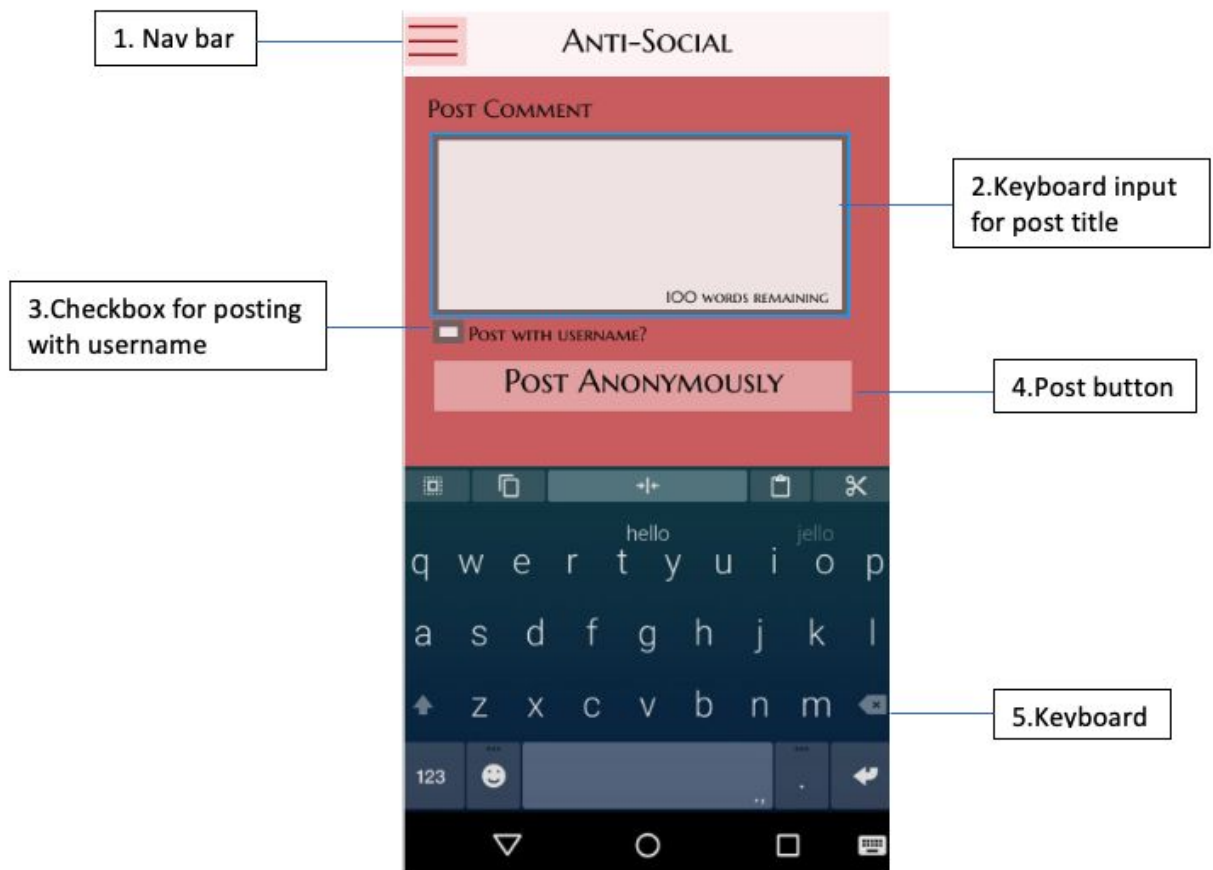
1. Nav bar

ANTI-SOCIAL

POST COMMENT

2.Keyboard input for post title

100 WORDS REMAINING

3.Checkbox for posting with username

POST WITH USERNAME?

POST ANONYMOUSLY

4.Post button

hello jello

q w e r t y u i o p

a s d f g h j k l

z x c v b n m

5.Keyboard

123

.